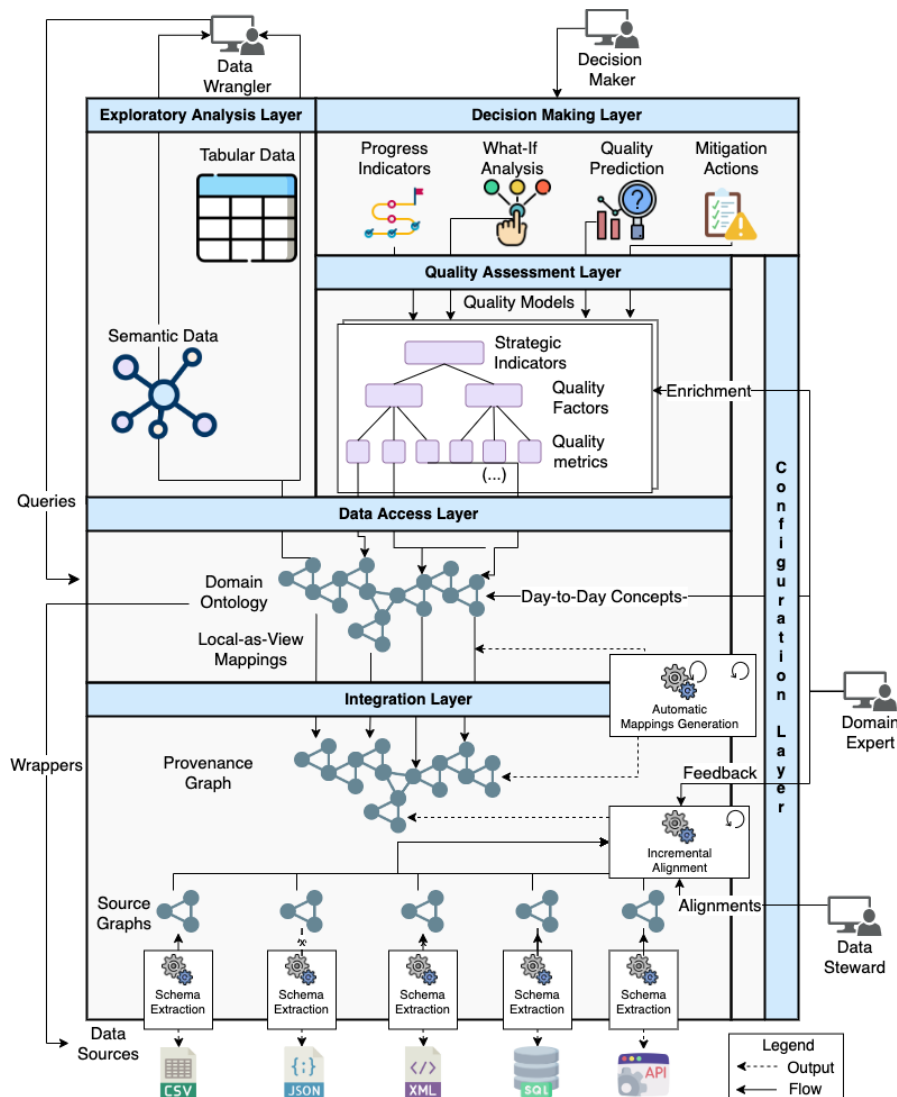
Data Wrangler

Decision Maker

Exploratory Analysis Layer

Decision Making Layer

Tabular Data

Progress Indicators

What-If Analysis

Quality Prediction

Mitigation Actions

Quality Assessment Layer

Quality Models

Semantic Data

Strategic Indicators

Quality Factors

Quality metrics

(...)

Enrichment

Queries

Data Access Layer

C o n f i g u r a t i o n Layer

Domain Ontology

Day-to-Day Concepts

Local-as-View Mappings

Automatic Mappings Generation

Integration Layer

Domain Expert

Wrappers

Provenance Graph

Feedback

Incremental Alignment

Source Graphs

Alignments

Data Steward

Schema Extraction

Schema Extraction

Schema Extraction

Schema Extraction

Schema Extraction

Data Sources

CSV

JSON

XML

SQL

API

Legend
Output
Flow